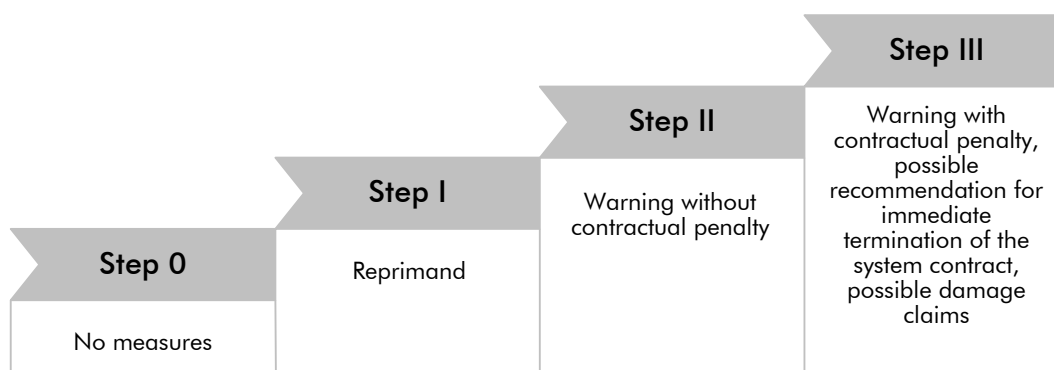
Step 0

No measures

Step I

Reprimand

Step II

Warning without contractual penalty

Step III

Warning with contractual penalty, possible recommendation for immediate termination of the system contract, possible damage claims